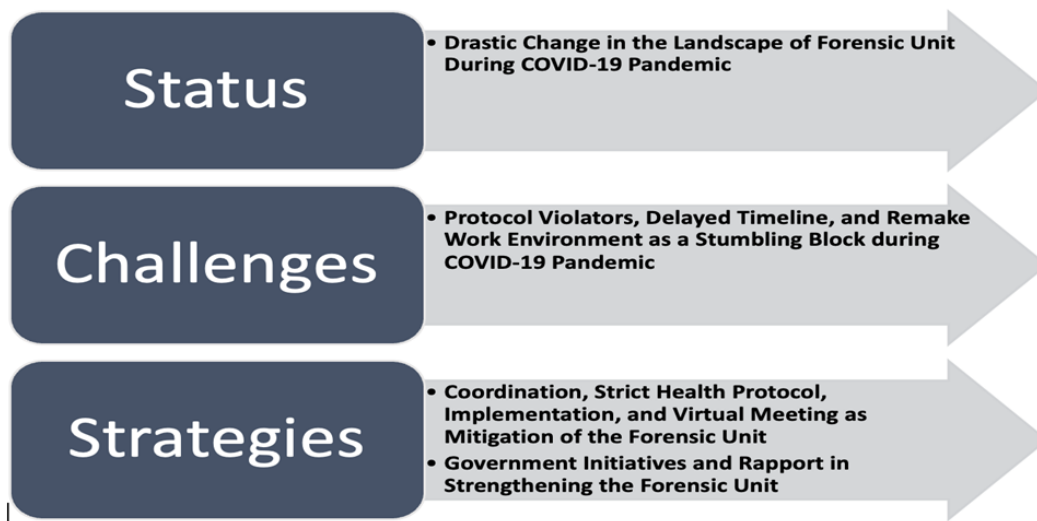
Status

• Drastic Change in the Landscape of Forensic Unit During COVID-19 Pandemic

Challenges

• Protocol Violators, Delayed Timeline, and Remake Work Environment as a Stumbling Block during COVID-19 Pandemic

Strategies

• Coordination, Strict Health Protocol, Implementation, and Virtual Meeting as Mitigation of the Forensic Unit
• Government Initiatives and Rapport in Strengthening the Forensic Unit